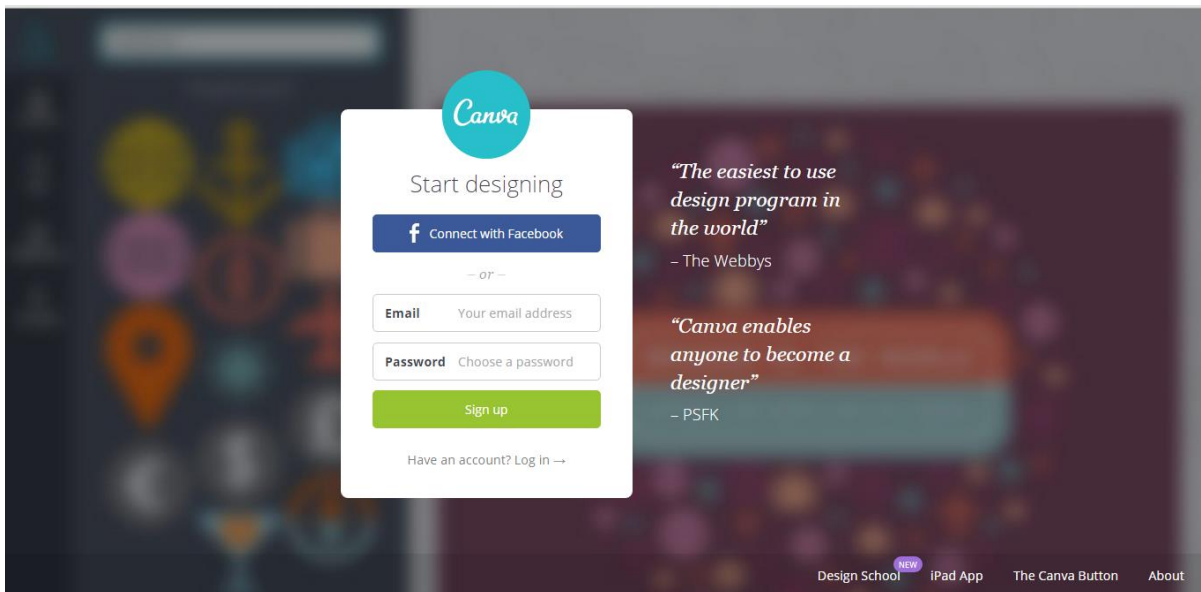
Canva

Start designing

Connect with Facebook

– or –

Email Your email address

Password Choose a password

Sign up

Have an account? Log in →

*"The easiest to use design program in the world"*

– The Webbys

*"Canva enables anyone to become a designer"*

– PSFK

Design School NEW iPad App The Canva Button About